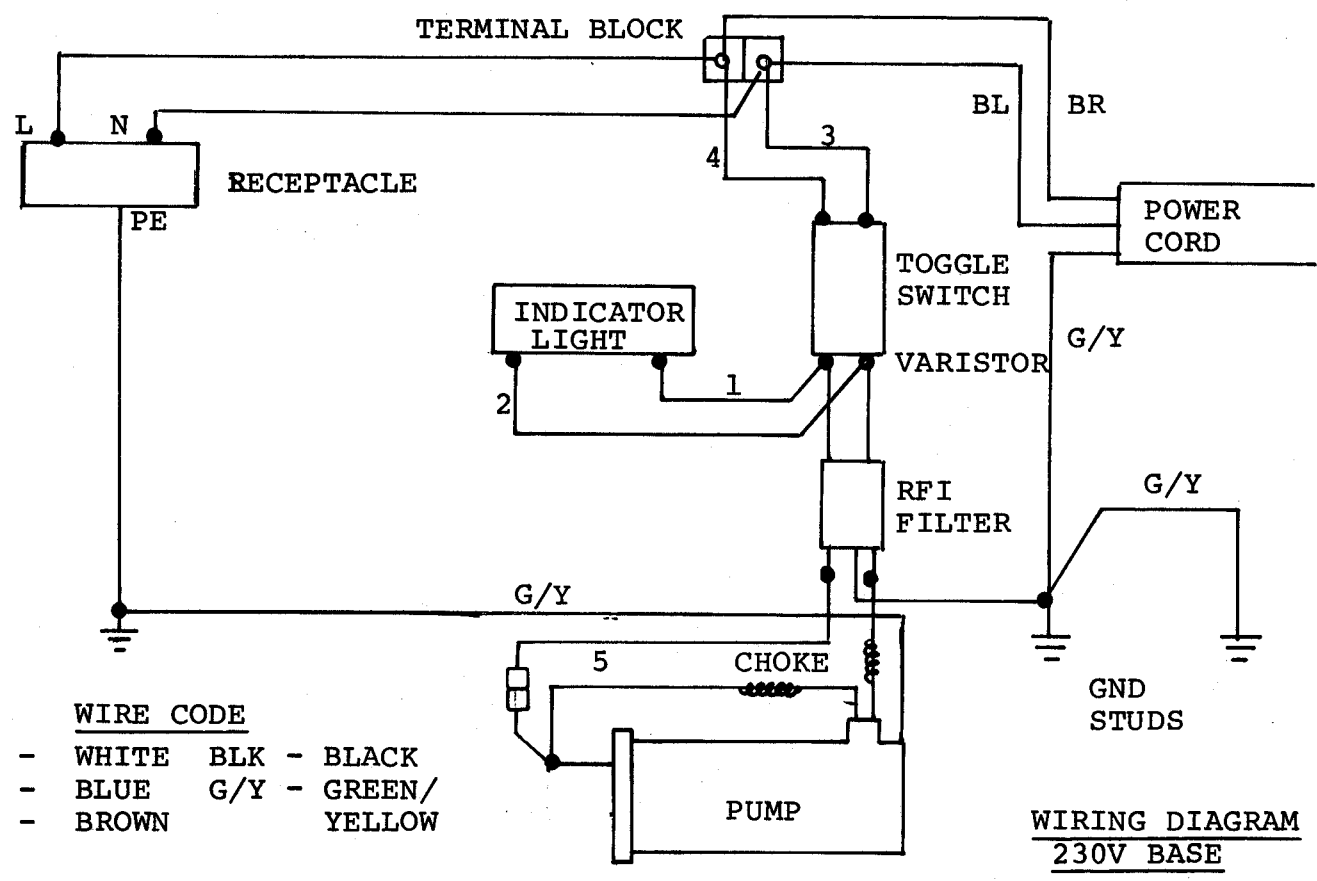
TERMINAL BLOCK

L N

RECEPTACLE

PE

BL BR

4 3

POWER CORD

TOGGLE SWITCH

INDICATOR LIGHT

VARISTOR

G/Y

2 1

RFI FILTER

G/Y

G/Y

5 CHOKE

GND STUDS

WIRE CODE
- WHITE BLK - BLACK
- BLUE G/Y - GREEN/YELLOW
- BROWN

PUMP

WIRING DIAGRAM 230V BASE